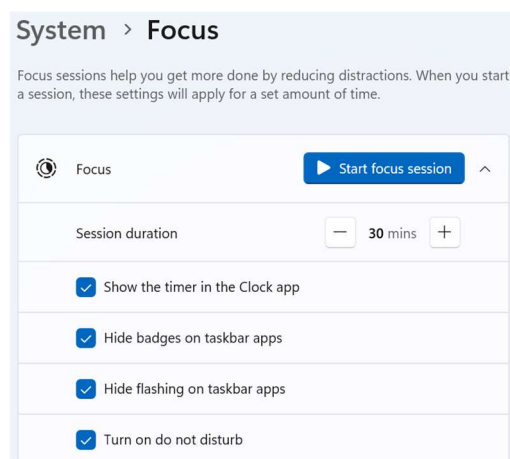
System > Focus

Focus sessions help you get more done by reducing distractions. When you start a session, these settings will apply for a set amount of time.

Focus

Start focus session

Session duration

30 mins

Show the timer in the Clock app

Hide badges on taskbar apps

Hide flashing on taskbar apps

Turn on do not disturb